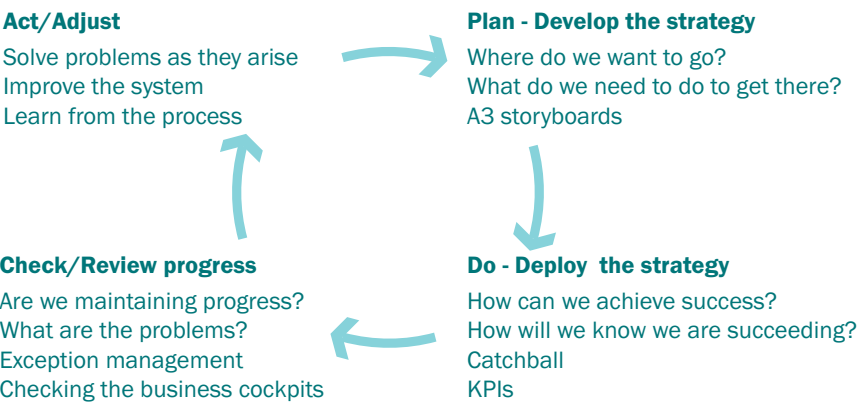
Act/Adjust
Solve problems as they arise
Improve the system
Learn from the process

Plan - Develop the strategy
Where do we want to go?
What do we need to do to get there?
A3 storyboards

Do - Deploy the strategy
How can we achieve success?
How will we know we are succeeding?
Catchball
KPIs

Check/Review progress
Are we maintaining progress?
What are the problems?
Exception management
Checking the business cockpits